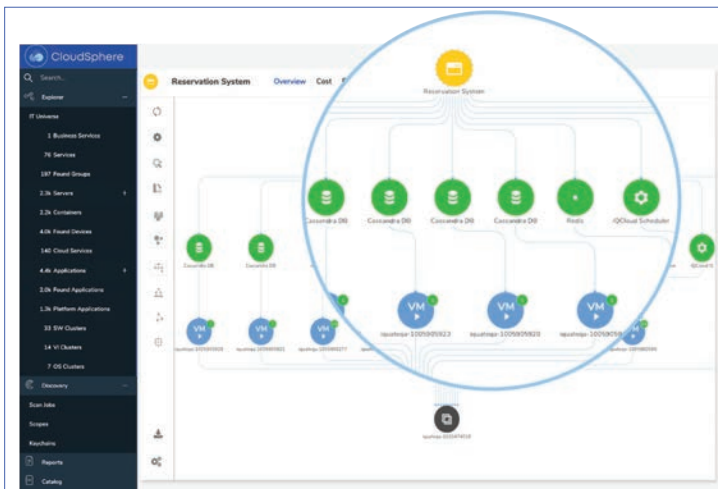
CloudSphere

Search...

Explorer

IT Universe

1 Business Services

76 Services

187 Found Groups

2.3k Servers

2.2k Containers

4.0k Found Devices

146 Cloud Services

4.4k Applications

2.0k Found Applications

1.3k Platform Applications

33 SW Clusters

14 VI Clusters

7 OS Clusters

Discovery

Scan Jobs

Scopes

Keychains

Reports

Catalog

Reservation System

Overview

Cost

Reservation System

Cassandra DB

Cassandra DB

Cassandra DB

Cassandra DB

Redis

iQCloud Scheduler

Cassandra DB

Cassandra DB

iQCloud S

VM

VM

VM

VM

VM

VM

VM

VM

iqushnqx-1005005923

iqushnqx-1005005920

iqushnqx-100500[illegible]

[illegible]